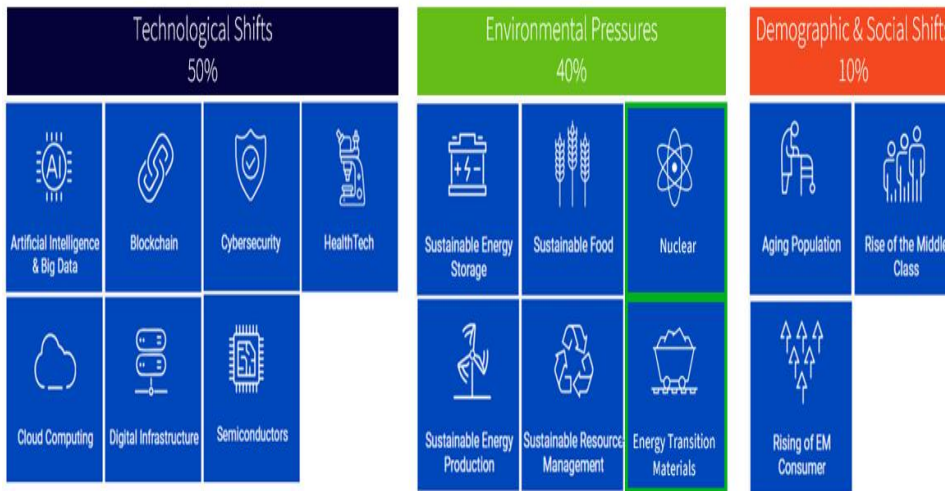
Technological Shifts
50%

AI

Artificial Intelligence & Big Data

Blockchain

Cybersecurity

HealthTech

Cloud Computing

Digital Infrastructure

Semiconductors

Environmental Pressures
40%

Sustainable Energy Storage

Sustainable Food

Nuclear

Sustainable Energy Production

Sustainable Resource Management

Energy Transition Materials

Demographic & Social Shifts
10%

Aging Population

Rise of the Middle Class

Rising of EM Consumer